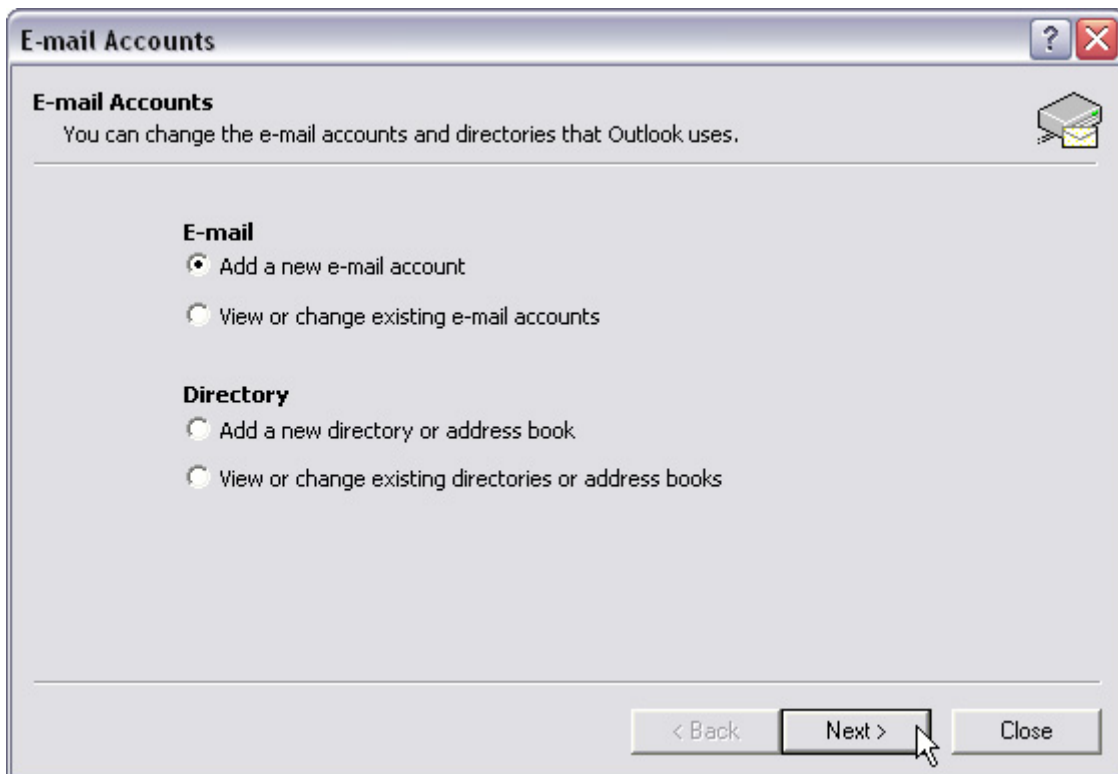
E-mail Accounts

E-mail Accounts
You can change the e-mail accounts and directories that Outlook uses.

E-mail
Add a new e-mail account
View or change existing e-mail accounts

Directory
Add a new directory or address book
View or change existing directories or address books

< Back
Next >
Close